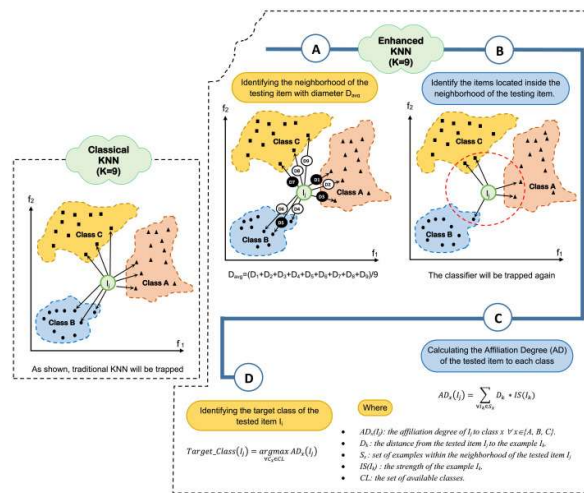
Enhanced KNN (K=9)

A

B

Identifying the neighborhood of the testing item with diameter $D_{avg}$

Identify the items located inside the neighborhood of the testing item.

$f_2$

Class C

D1 D2 D3 D4 D5 D6 D7 D8 D9

$I_j$

Class A

Class B

$f_1$

$D_{avg}=(D_1+D_2+D_3+D_4+D_5+D_6+D_7+D_8+D_9)/9$

$f_2$

Class C

$I_j$

Class A

Class B

$f_1$

The classifier will be trapped again

Classical KNN (K=9)

$f_2$

Class C

$I_j$

Class A

Class B

$f_1$

As shown, traditional KNN will be trapped

C

Calculating the Affiliation Degree (AD) of the tested item to each class

$AD_x(I_j) = \sum_{\forall I_k \in S_x} D_k * IS(I_k)$

D

Identifying the target class of the tested item $I_j$

Where

$Target\_Class(I_j) = \underset{\forall C_i \in CL}{argmax}\, AD_x(I_j)$

• $AD_x(I_j)$: the affiliation degree of $I_j$ to class $x$ $\forall x \in \{A, B, C\}$.
• $D_k$: the distance from the tested item $I_j$ to the example $I_k$.
• $S_x$: set of examples within the neighborhood of the tested item $I_j$
• $IS(I_k)$ : the strength of the example $I_k$.
• $CL$: the set of available classes.